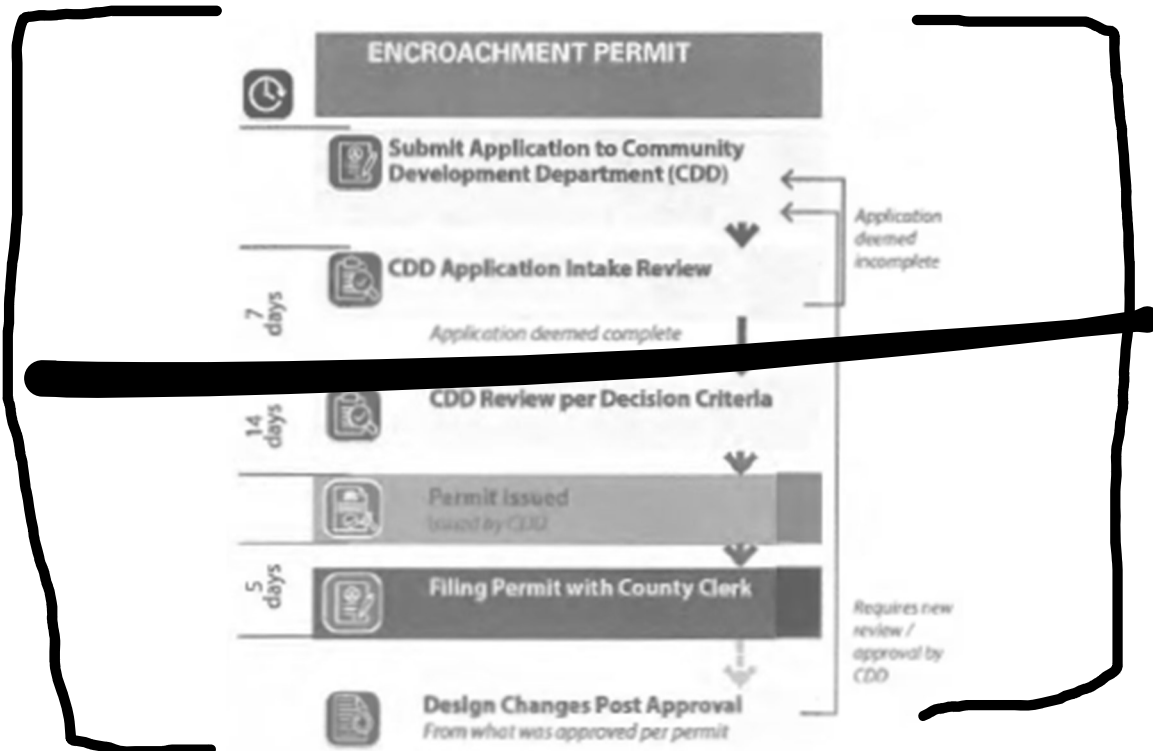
ENCROACHMENT PERMIT

Submit Application to Community Development Department (CDD)

Application deemed incomplete

7 days

CDD Application Intake Review

Application deemed complete

14 days

CDD Review per Decision Criteria

Permit Issued
Issued by CDD

5 days

Filing Permit with County Clerk

Requires new review / approval by CDD

Design Changes Post Approval
From what was approved per permit